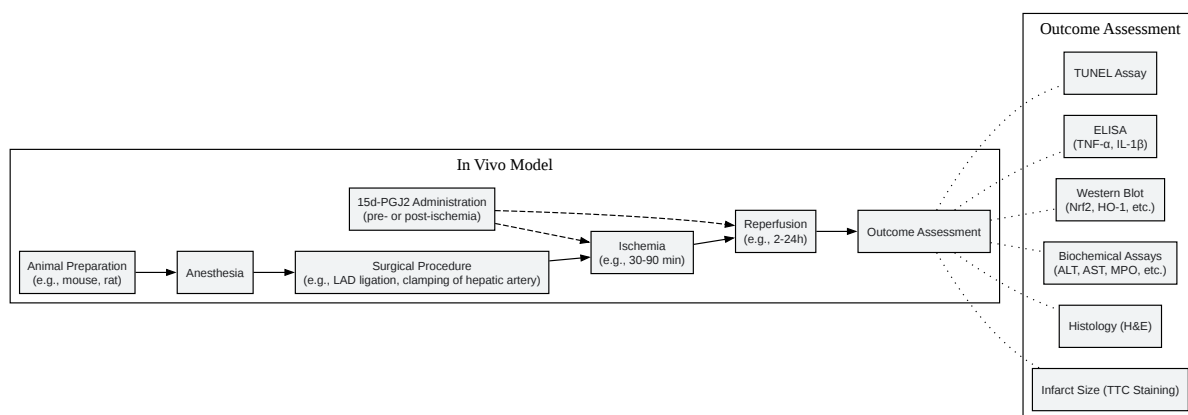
Outcome Assessment

TUNEL Assay

ELISA
(TNF-α, IL-1β)

Western Blot
(Nrf2, HO-1, etc.)

Biochemical Assays
(ALT, AST, MPO, etc.)

Histology (H&E)

Infarct Size (TTC Staining)

In Vivo Model

15d-PGJ2 Administration
(pre- or post-ischemia)

Animal Preparation
(e.g., mouse, rat)

Anesthesia

Surgical Procedure
(e.g., LAD ligation, clamping of hepatic artery)

Ischemia
(e.g., 30-90 min)

Reperfusion
(e.g., 2-24h)

Outcome Assessment